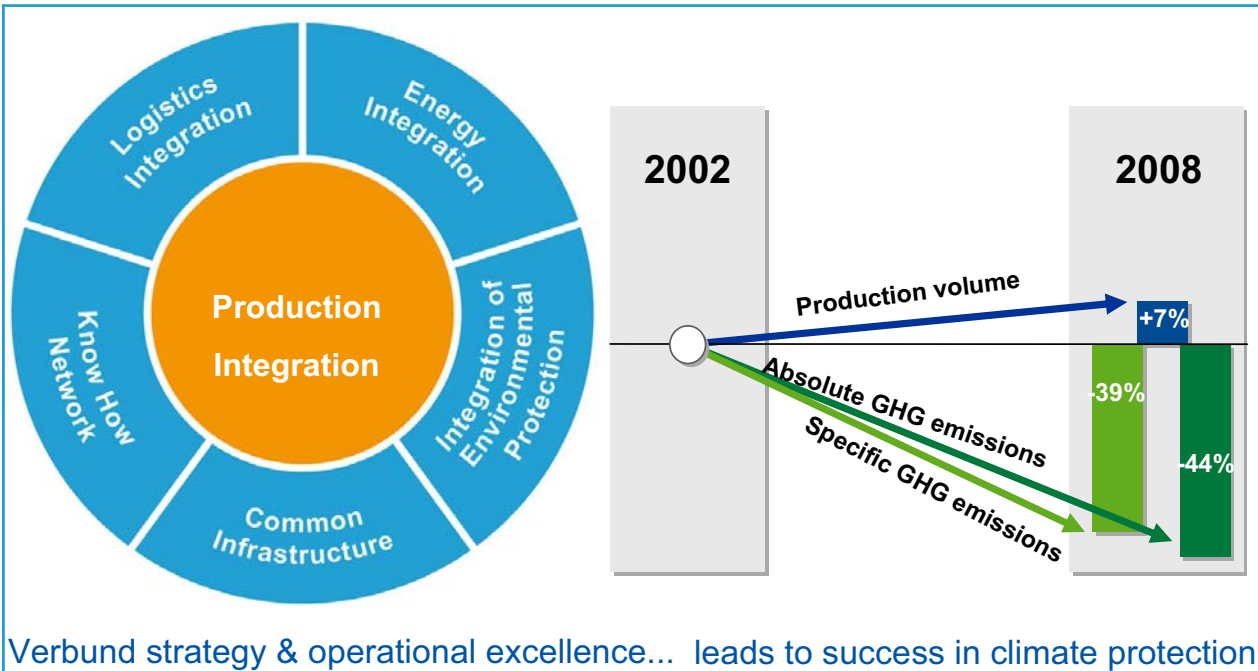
Logistics Integration

Energy Integration

Integration of Environmental Protection

Common Infrastructure

Know How Network

Production Integration

2002

2008

Production volume

+7%

Absolute GHG emissions

Specific GHG emissions

-39%

-44%

Verbund strategy & operational excellence... leads to success in climate protection